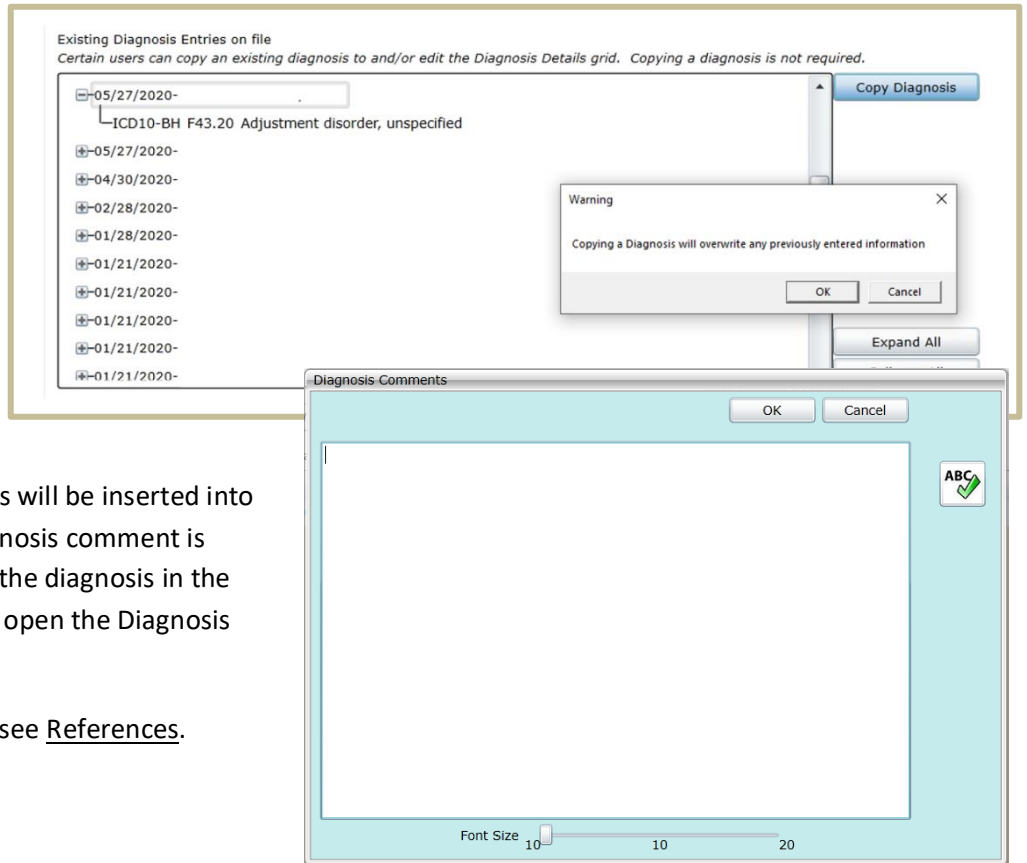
Existing Diagnosis Entries on file

Certain users can copy an existing diagnosis to and/or edit the Diagnosis Details grid. Copying a diagnosis is not required.

05/27/2020-

ICD10-BH F43.20 Adjustment disorder, unspecified

05/27/2020-

04/30/2020-

02/28/2020-

01/28/2020-

01/21/2020-

01/21/2020-

01/21/2020-

01/21/2020-

01/21/2020-

Copy Diagnosis

Warning

Copying a Diagnosis will overwrite any previously entered information

OK

Cancel

Expand All

Diagnosis Comments

OK

Cancel

ABC

Font Size 10 10 20

s will be inserted into

nosis comment is

the diagnosis in the

open the Diagnosis

see References.